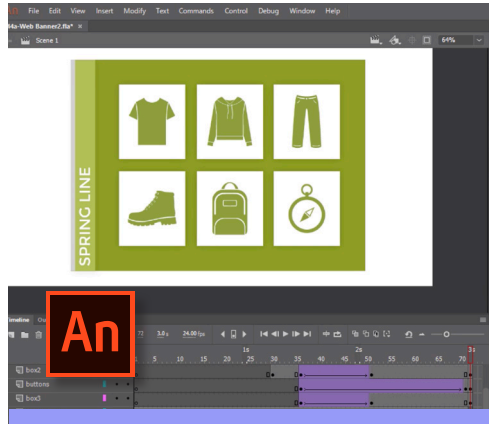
File Edit View Insert Modify Text Commands Control Debug Window Help

Ma-Web Banner2.fla* ×

Scene 1

64%

SPRING LINE

An

imeline

72 3.0 s 24.00 fps

1s 2s 3s

5 10 15 20 25 30 35 40 45 50 55 60 65 70

box2

buttons

box5